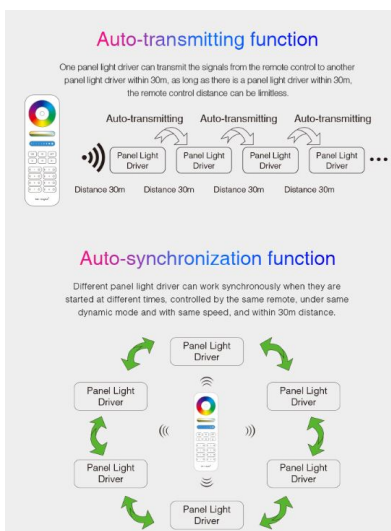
Auto-transmitting function

One panel light driver can transmit the signals from the remote control to another panel light driver within 30m, as long as there is a panel light driver within 30m, the remote control distance can be limitless.

Auto-transmitting Auto-transmitting Auto-transmitting

Panel Light Driver

Panel Light Driver

Panel Light Driver

Panel Light Driver

Distance 30m Distance 30m Distance 30m Distance 30m

Auto-synchronization function

Different panel light driver can work synchronously when they are started at different times, controlled by the same remote, under same dynamic mode and with same speed, and within 30m distance.

Panel Light Driver

Panel Light Driver

Panel Light Driver

Panel Light Driver

Panel Light Driver

Panel Light Driver